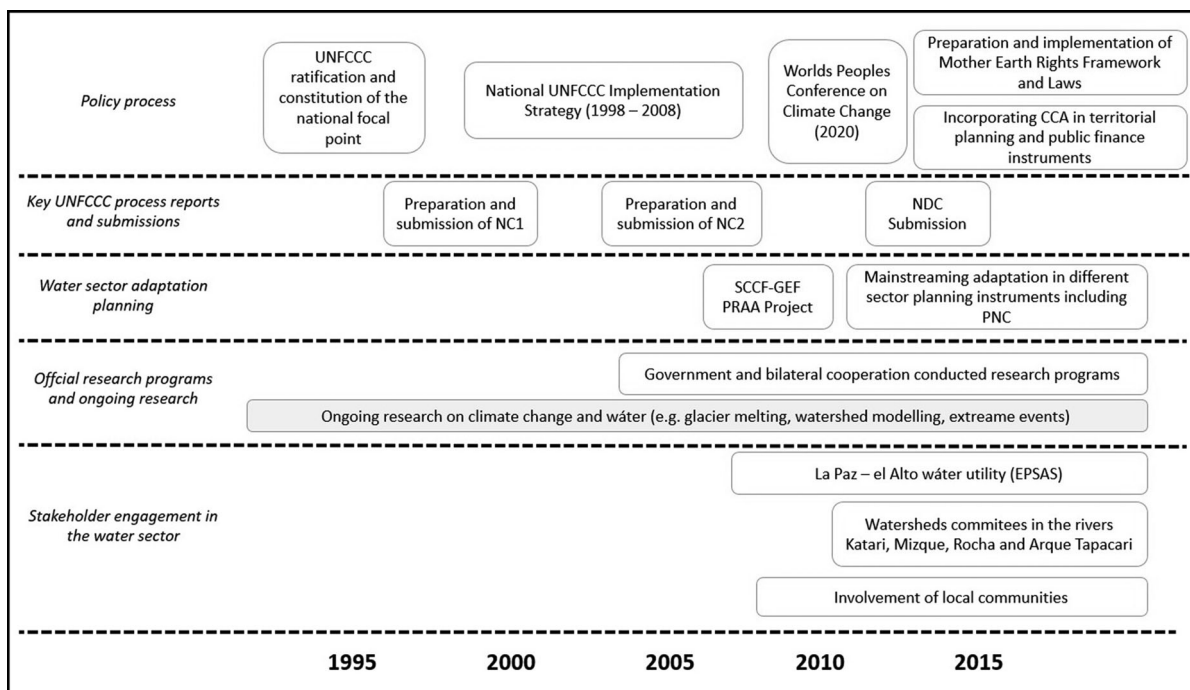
Policy process

UNFCCC ratification and constitution of the national focal point

National UNFCCC Implementation Strategy (1998 – 2008)

Worlds Peoples Conference on Climate Change (2020)

Preparation and implementation of Mother Earth Rights Framework and Laws

Incorporating CCA in territorial planning and public finance instruments

Key UNFCCC process reports and submissions

Preparation and submission of NC1

Preparation and submission of NC2

NDC Submission

Water sector adaptation planning

SCCF-GEF PRAA Project

Mainstreaming adaptation in different sector planning instruments including PNC

Offcial research programs and ongoing research

Government and bilateral cooperation conducted research programs

Ongoing research on climate change and wáter (e.g. glacier melting, watershed modelling, extreame events)

Stakeholder engagement in the water sector

La Paz – el Alto wáter utility (EPSAS)

Watersheds commitees in the rivers Katari, Mizque, Rocha and Arque Tapacari

Involvement of local communities

1995 2000 2005 2010 2015